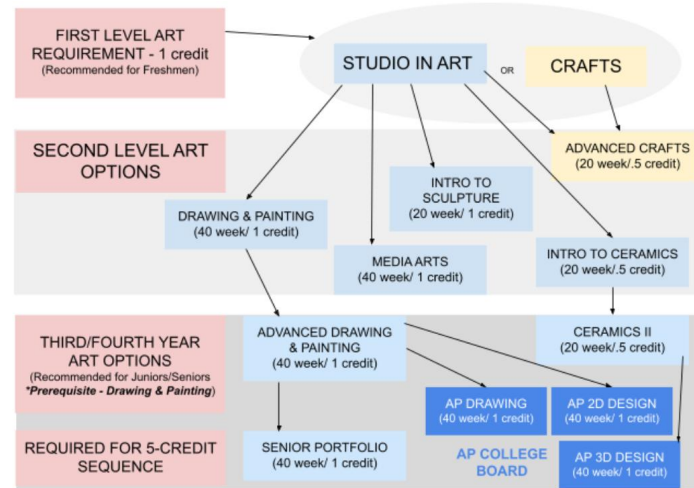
FIRST LEVEL ART REQUIREMENT - 1 credit
(Recommended for Freshmen)

STUDIO IN ART

OR

CRAFTS

SECOND LEVEL ART OPTIONS

ADVANCED CRAFTS
(20 week/.5 credit)

INTRO TO SCULPTURE
(20 week/ 1 credit)

DRAWING & PAINTING
(40 week/ 1 credit)

MEDIA ARTS
(40 week/ 1 credit)

INTRO TO CERAMICS
(20 week/.5 credit)

THIRD/FOURTH YEAR ART OPTIONS
(Recommended for Juniors/Seniors
*Prerequisite - Drawing & Painting)

ADVANCED DRAWING & PAINTING
(40 week/ 1 credit)

CERAMICS II
(20 week/.5 credit)

AP DRAWING
(40 week/ 1 credit)

AP 2D DESIGN
(40 week/ 1 credit)

REQUIRED FOR 5-CREDIT SEQUENCE

SENIOR PORTFOLIO
(40 week/ 1 credit)

AP COLLEGE BOARD

AP 3D DESIGN
(40 week/ 1 credit)